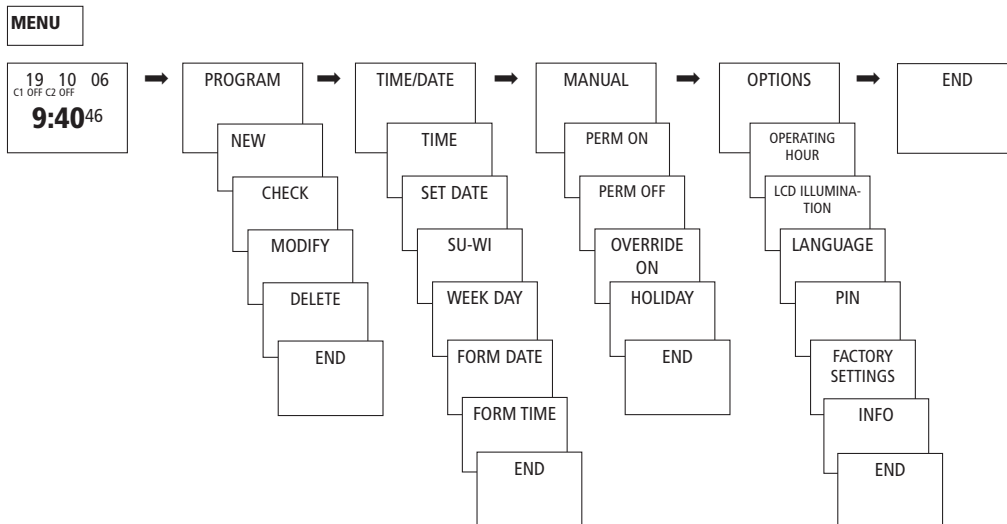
MENU

19 10 06
C1 OFF C2 OFF
9:40 46

PROGRAM
NEW
CHECK
MODIFY
DELETE
END

TIME/DATE
TIME
SET DATE
SU-WI
WEEK DAY
FORM DATE
FORM TIME
END

MANUAL
PERM ON
PERM OFF
OVERRIDE ON
HOLIDAY
END

OPTIONS
OPERATING HOUR
LCD ILLUMINATION
LANGUAGE
PIN
FACTORY SETTINGS
INFO
END

END